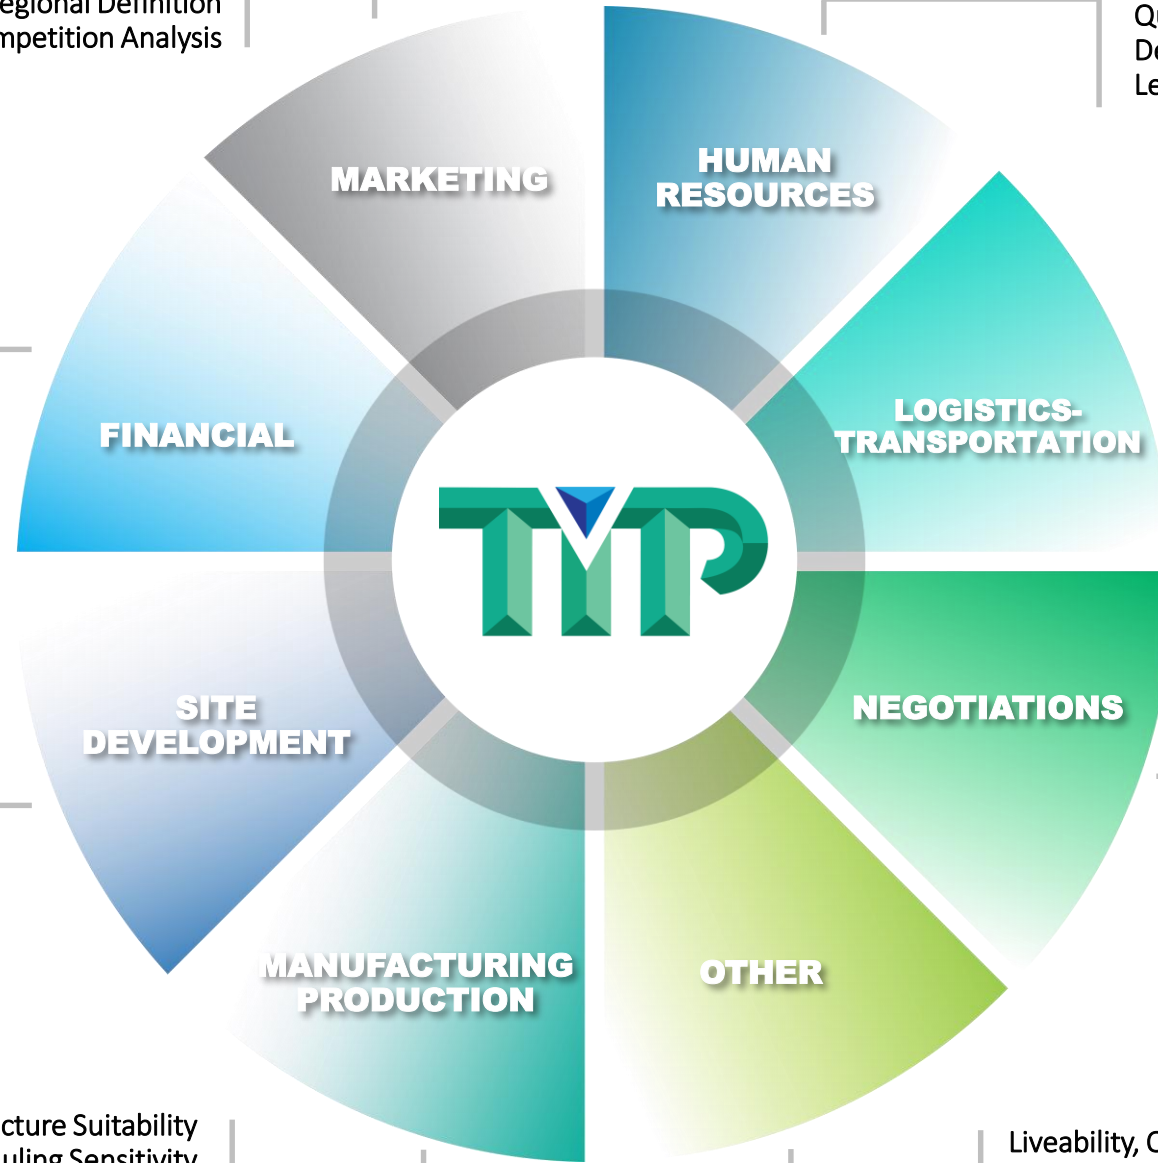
egional Definition
mpetition Analysis

Q
De
Le

MARKETING

HUMAN RESOURCES

FINANCIAL

LOGISTICS-TRANSPORTATION

TMP

SITE DEVELOPMENT

NEGOTIATIONS

MANUFACTURING PRODUCTION

OTHER

cture Suitability
uling Sensitivity

Liveability, C